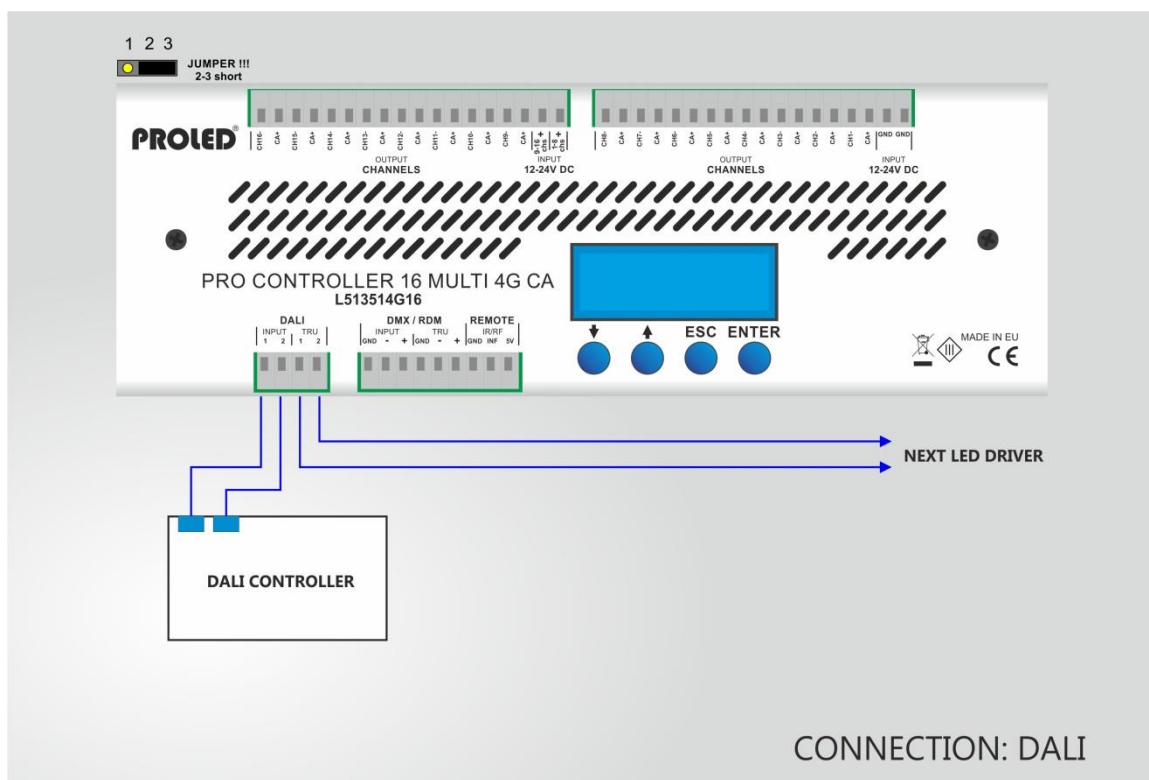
1 2 3
JUMPER !!!
2-3 short

PROLED®

CH16- CA+ CH15- CA+ CH14- CA+ CH13- CA+ CH12- CA+ CH11- CA+ CH10- CA+ CH9- CA+ 9-16 + ch's 1-8 + ch's
OUTPUT
CHANNELS
INPUT
12-24V DC

CH8- CA+ CH7- CA+ CH6- CA+ CH5- CA+ CH4- CA+ CH3- CA+ CH2- CA+ CH1- CA+ GND GND
OUTPUT
CHANNELS
INPUT
12-24V DC

PRO CONTROLLER 16 MULTI 4G CA
L513514G16

DALI
INPUT 1 2 TRU 1 2

DMX / RDM
INPUT GND - + TRU GND - +

REMOTE
IR/RF
GND INF 5V

ESC ENTER

MADE IN EU
CE

NEXT LED DRIVER

DALI CONTROLLER

CONNECTION: DALI